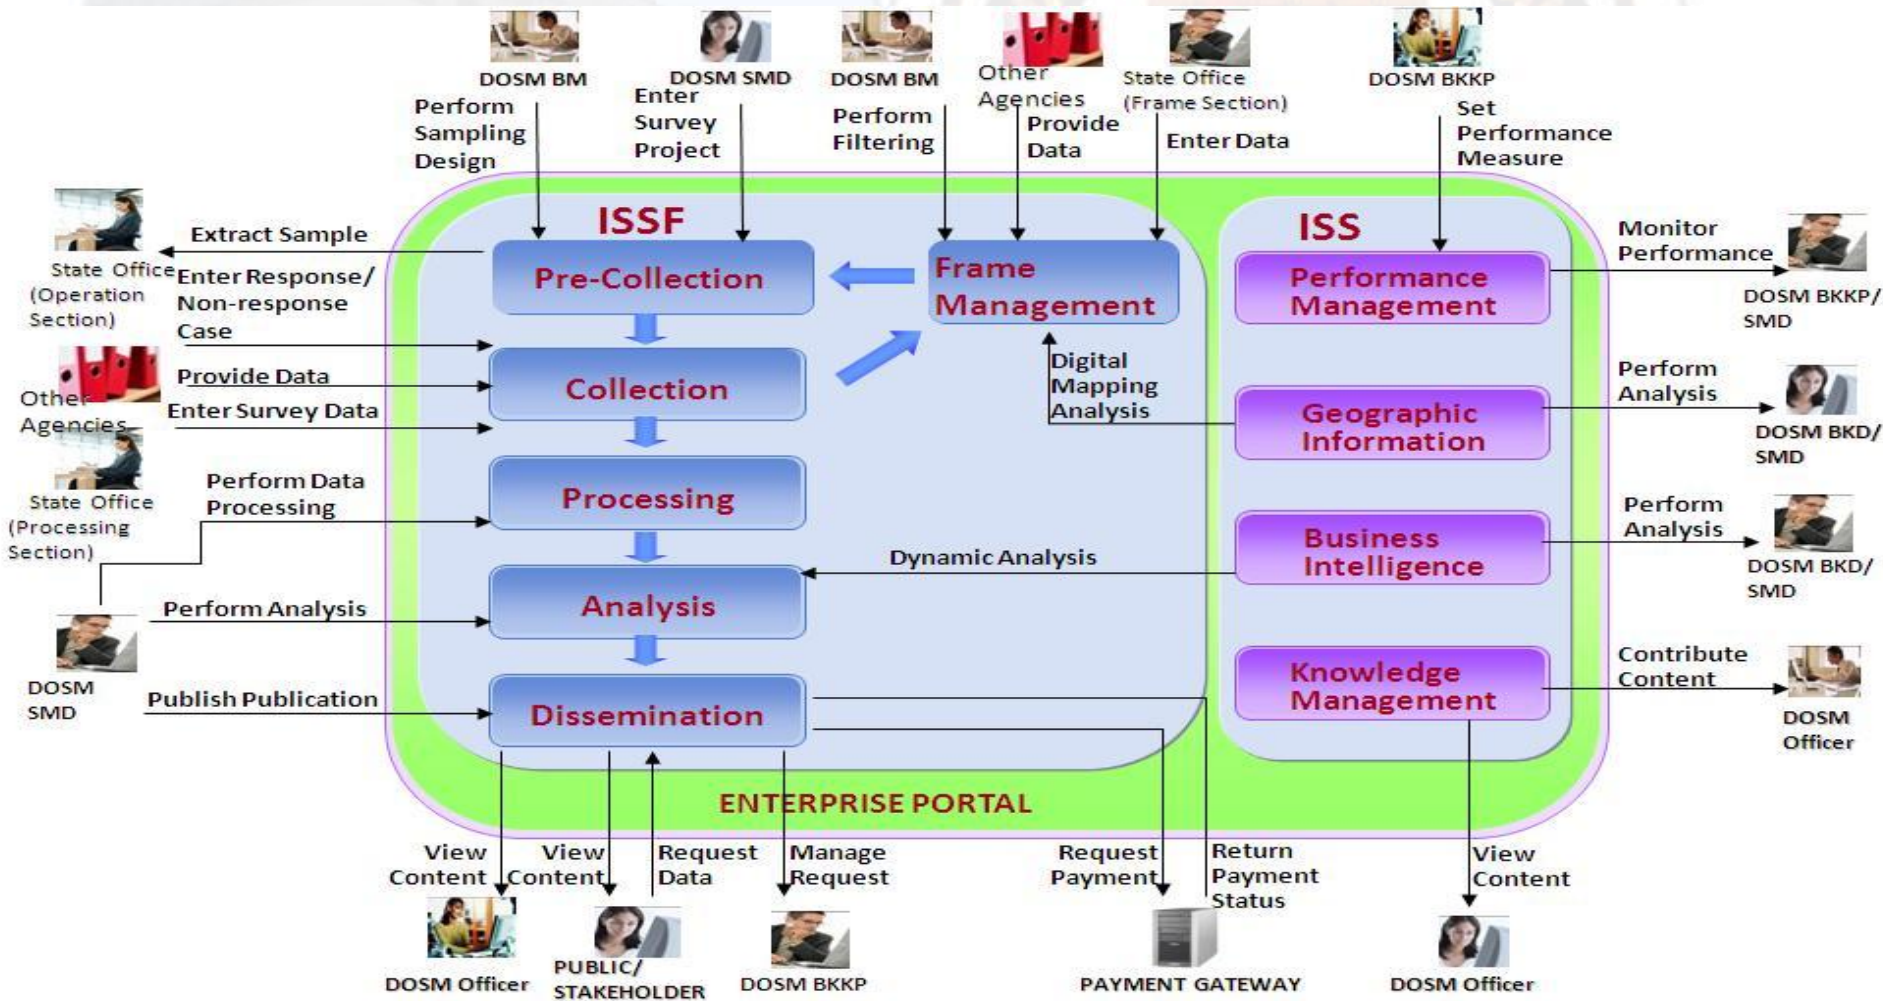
DOSM BM

Perform Sampling Design

DOSM SMD

Enter Survey Project

DOSM BM

Perform Filtering

Other Agencies

Provide Data

State Office (Frame Section)

Enter Data

DOSM BKKP

Set Performance Measure

State Office (Operation Section)

Extract Sample

Enter Response/ Non-response Case

Other Agencies

Provide Data

Enter Survey Data

State Office (Processing Section)

Perform Data Processing

DOSM SMD

Perform Analysis

Publish Publication

ISSF

Pre-Collection

Collection

Processing

Analysis

Dissemination

Frame Management

Digital Mapping Analysis

Dynamic Analysis

ISS

Performance Management

Geographic Information

Business Intelligence

Knowledge Management

Monitor Performance

DOSM BKKP/ SMD

Perform Analysis

DOSM BKD/ SMD

Perform Analysis

DOSM BKD/ SMD

Contribute Content

DOSM Officer

ENTERPRISE PORTAL

View Content

DOSM Officer

View Content

PUBLIC/ STAKEHOLDER

Request Data

Manage Request

DOSM BKKP

Request Payment

Return Payment Status

PAYMENT GATEWAY

View Content

DOSM Officer